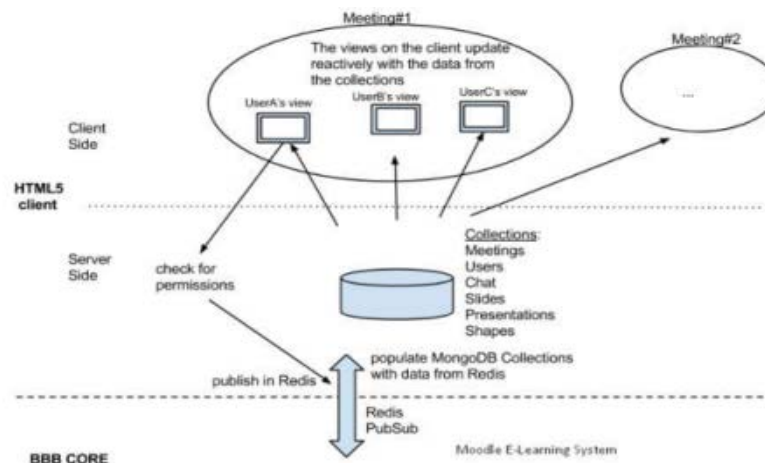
Meeting#1

The views on the client update reactively with the data from the collections

UserA's view

UserB's view

UserC's view

Meeting#2

...

Client Side

HTML5 client

Server Side

check for permissions

Collections:
Meetings
Users
Chat
Slides
Presentations
Shapes

populate MongoDB Collections with data from Redis

publish in Redis

Redis PubSub

Moodle E-Learning System

BBB CORE